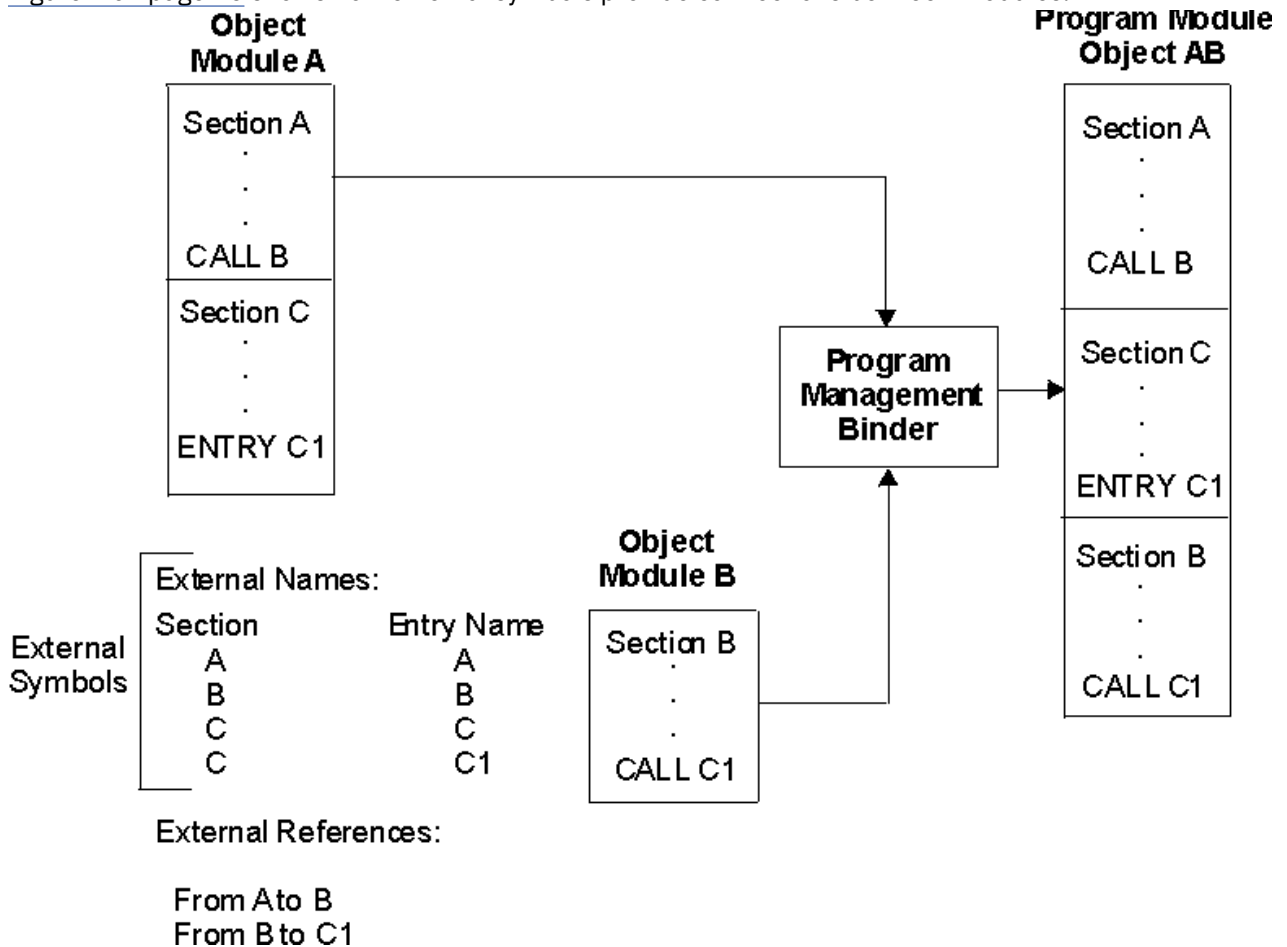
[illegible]

Object Module A

Section A
.
.
.
CALL B

Section C
.
.
.
ENTRY C1

Program Management Binder

Program Module Object AB

Section A
.
.
.
CALL B

Section C
.
.
.
ENTRY C1

Section B
.
.
.
CALL C1

Object Module B

Section B
.
.
.
CALL C1

External Symbols

External Names:

| Section | Entry Name |
|---|---|
| A | A |
| B | B |
| C | C |
| C | C1 |

External References:

From Ato B
From B to C1